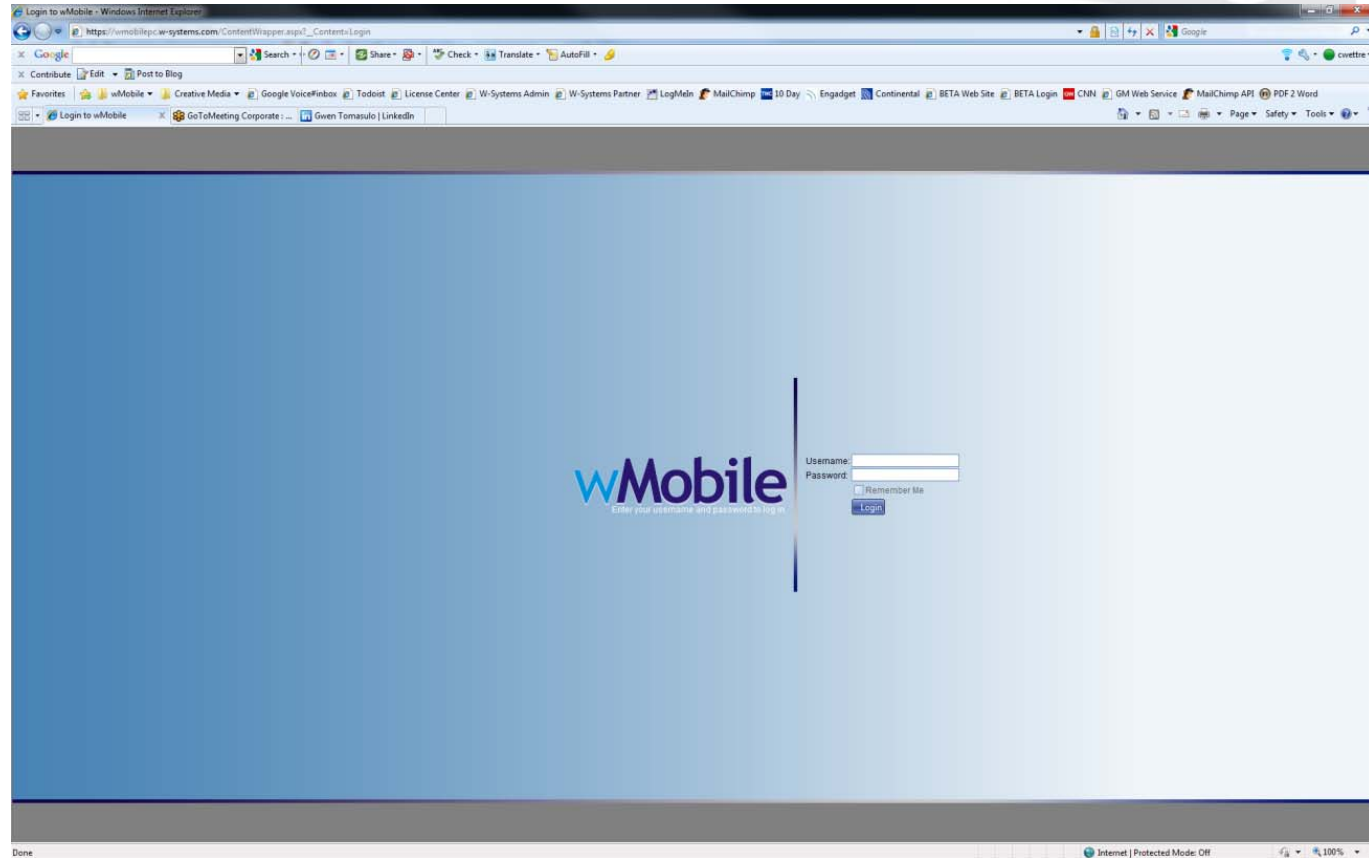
Login to wMobile - Windows Internet Explorer

https://wmobilepc.w-systems.com/ContentWrapper.aspx?_Content=Login

Google

Google Search Share Check Translate AutoFill cwettre

Contribute Edit Post to Blog

Favorites wMobile Creative Media Google Voice#inbox Todoist License Center W-Systems Admin W-Systems Partner LogMeIn MailChimp 10 Day Engadget Continental BETA Web Site BETA Login CNN GM Web Service MailChimp API PDF 2 Word

Login to wMobile GoToMeeting Corporate : ... Gwen Tomasulo | LinkedIn

Page Safety Tools

wMobile
Enter your username and password to log in

Username:
Password:
Remember Me
Login

Done

Internet | Protected Mode: Off 100%